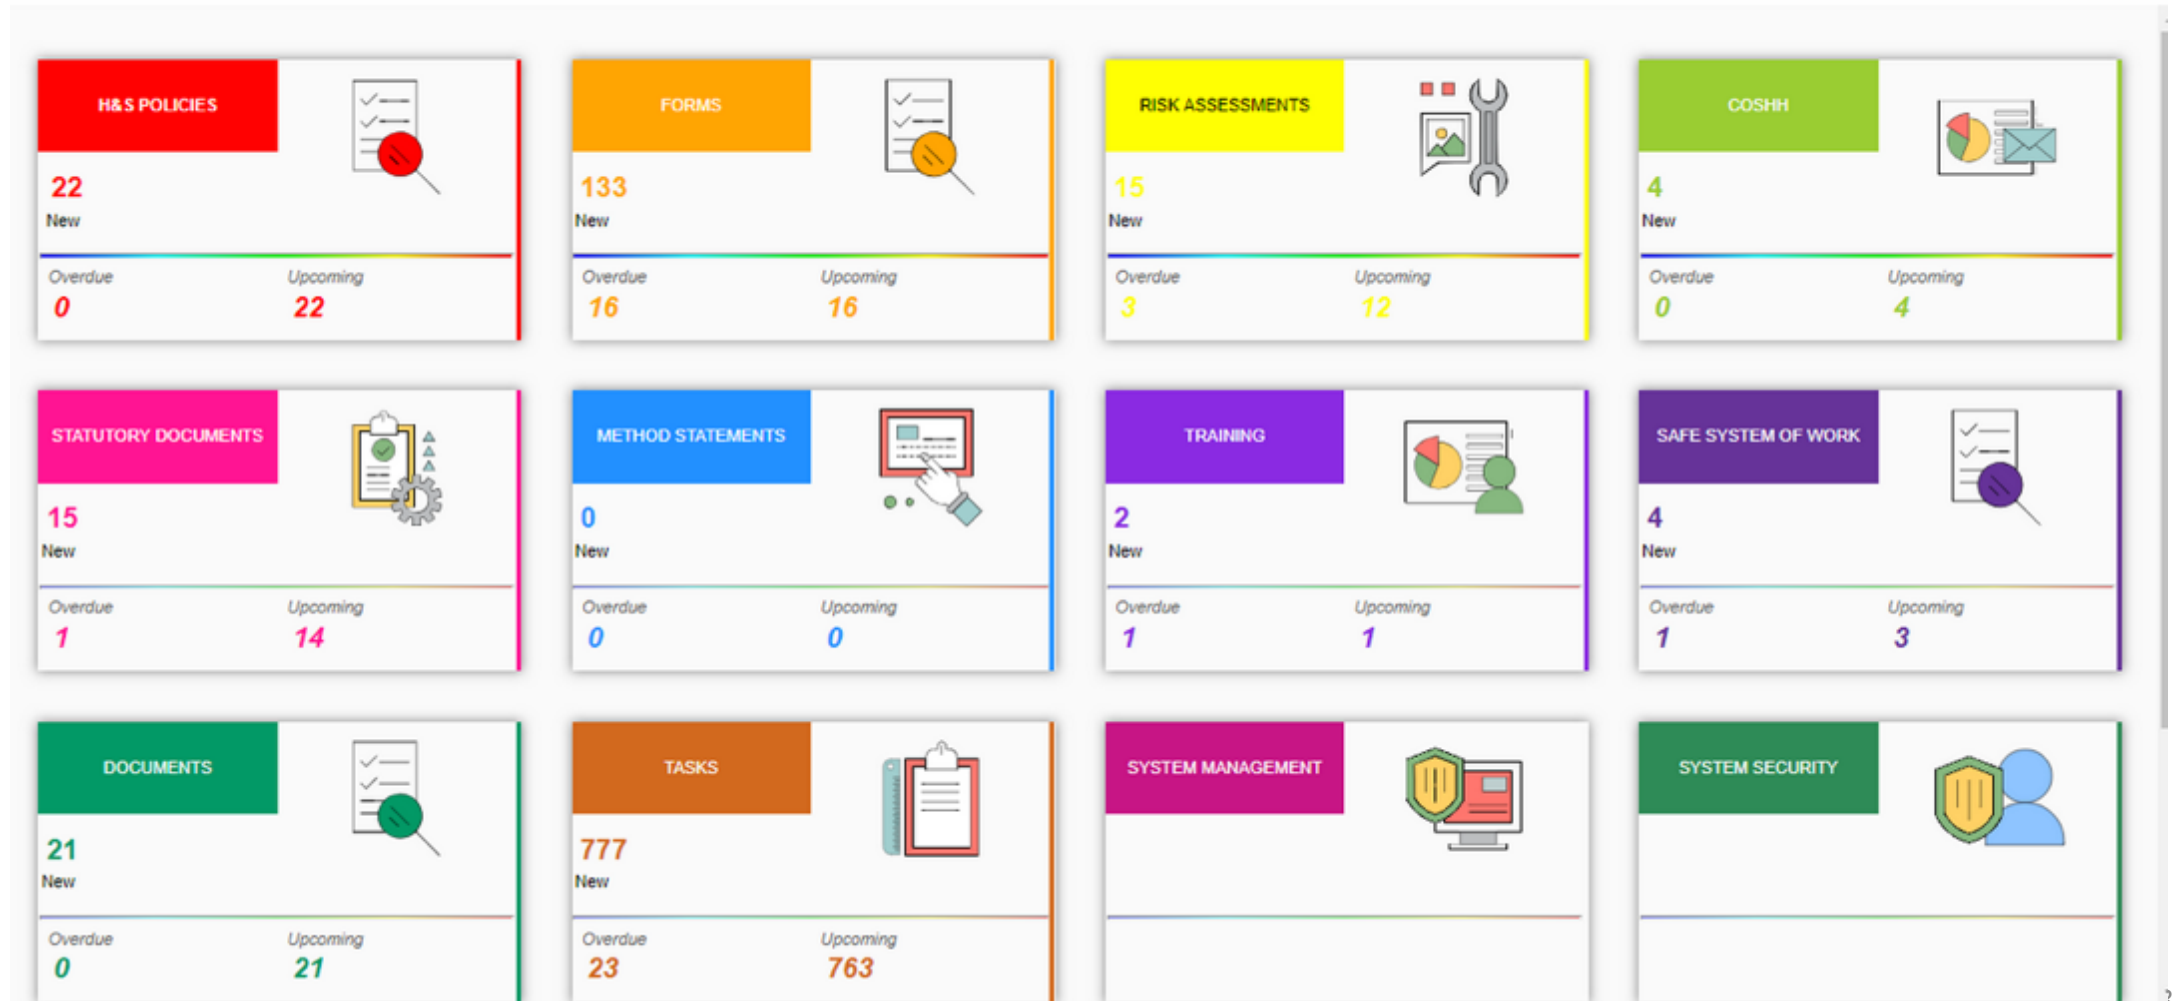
H&S POLICIES
22
New
Overdue
0
Upcoming
22

FORMS
133
New
Overdue
16
Upcoming
16

RISK ASSESSMENTS
15
New
Overdue
3
Upcoming
12

COSHH
4
New
Overdue
0
Upcoming
4

STATUTORY DOCUMENTS
15
New
Overdue
1
Upcoming
14

METHOD STATEMENTS
0
New
Overdue
0
Upcoming
0

TRAINING
2
New
Overdue
1
Upcoming
1

SAFE SYSTEM OF WORK
4
New
Overdue
1
Upcoming
3

DOCUMENTS
21
New
Overdue
0
Upcoming
21

TASKS
777
New
Overdue
23
Upcoming
763

SYSTEM MANAGEMENT

SYSTEM SECURITY